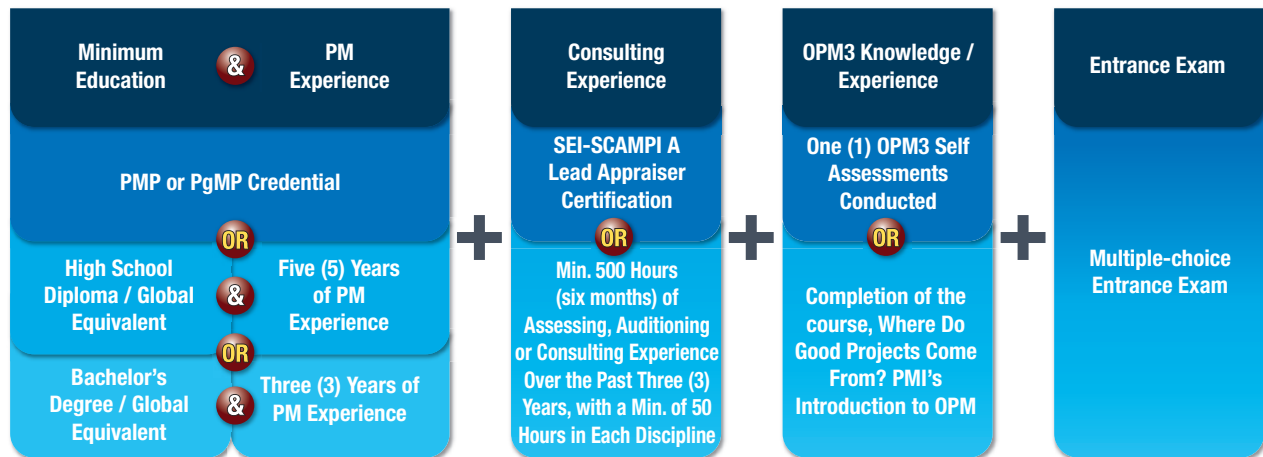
Minimum Education

&

PM Experience

PMP or PgMP Credential

OR

High School Diploma / Global Equivalent

&

Five (5) Years of PM Experience

OR

Bachelor's Degree / Global Equivalent

&

Three (3) Years of PM Experience

+

Consulting Experience

SEI-SCAMPI A Lead Appraiser Certification

OR

Min. 500 Hours (six months) of Assessing, Auditioning or Consulting Experience Over the Past Three (3) Years, with a Min. of 50 Hours in Each Discipline

+

OPM3 Knowledge / Experience

One (1) OPM3 Self Assessments Conducted

OR

Completion of the course, Where Do Good Projects Come From? PMI's Introduction to OPM

+

Entrance Exam

Multiple-choice Entrance Exam